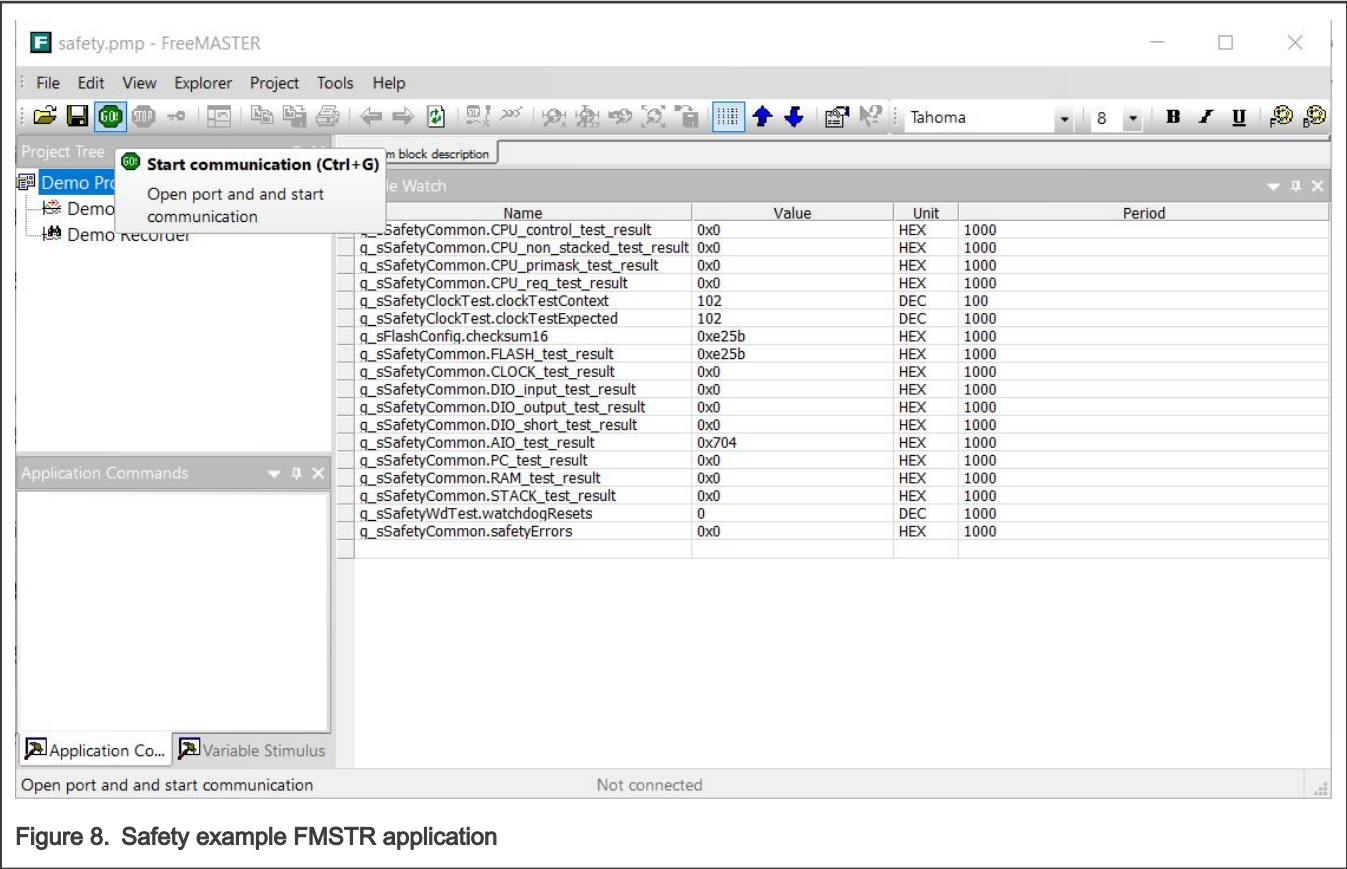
safety.pmp - FreeMASTER

File Edit View Explorer Project Tools Help

Tahoma 8 B I U

Project Tree

Start communication (Ctrl+G)

Open port and and start communication

Demo Pro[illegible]

Demo

Demo Recorder

m block description

le Watch

| Name | Value | Unit | Period |
|---|---|---|---|
| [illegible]SafetyCommon.CPU_control_test_result | 0x0 | HEX | 1000 |
| q_sSafetyCommon.CPU_non_stacked_test_result | 0x0 | HEX | 1000 |
| q_sSafetyCommon.CPU_primask_test_result | 0x0 | HEX | 1000 |
| q_sSafetyCommon.CPU_reg_test_result | 0x0 | HEX | 1000 |
| q_sSafetyClockTest.clockTestContext | 102 | DEC | 100 |
| q_sSafetyClockTest.clockTestExpected | 102 | DEC | 1000 |
| q_sFlashConfig.checksum16 | 0xe25b | HEX | 1000 |
| q_sSafetyCommon.FLASH_test_result | 0xe25b | HEX | 1000 |
| q_sSafetyCommon.CLOCK_test_result | 0x0 | HEX | 1000 |
| q_sSafetyCommon.DIO_input_test_result | 0x0 | HEX | 1000 |
| q_sSafetyCommon.DIO_output_test_result | 0x0 | HEX | 1000 |
| q_sSafetyCommon.DIO_short_test_result | 0x0 | HEX | 1000 |
| q_sSafetyCommon.AIO_test_result | 0x704 | HEX | 1000 |
| q_sSafetyCommon.PC_test_result | 0x0 | HEX | 1000 |
| q_sSafetyCommon.RAM_test_result | 0x0 | HEX | 1000 |
| q_sSafetyCommon.STACK_test_result | 0x0 | HEX | 1000 |
| q_sSafetyWdTest.watchdogResets | 0 | DEC | 1000 |
| q_sSafetyCommon.safetyErrors | 0x0 | HEX | 1000 |

Application Commands

Application Co... Variable Stimulus

Open port and and start communication

Not connected

Figure 8. Safety example FMSTR application